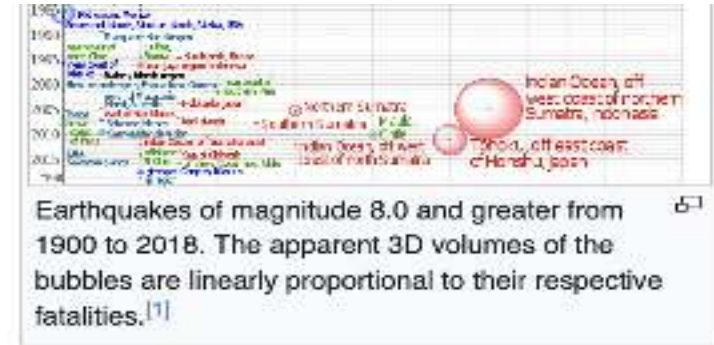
1900
1950
2000
2010
Indian Ocean, off west coast of northern Sumatra, Indonesia
Northern Sumatra
Southern Sumatra
Chile
Indian Ocean, off west coast of north Sumatra
Tōhoku, off east coast of Honshu, Japan
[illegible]

Earthquakes of magnitude 8.0 and greater from 1900 to 2018. The apparent 3D volumes of the bubbles are linearly proportional to their respective fatalities.[1]